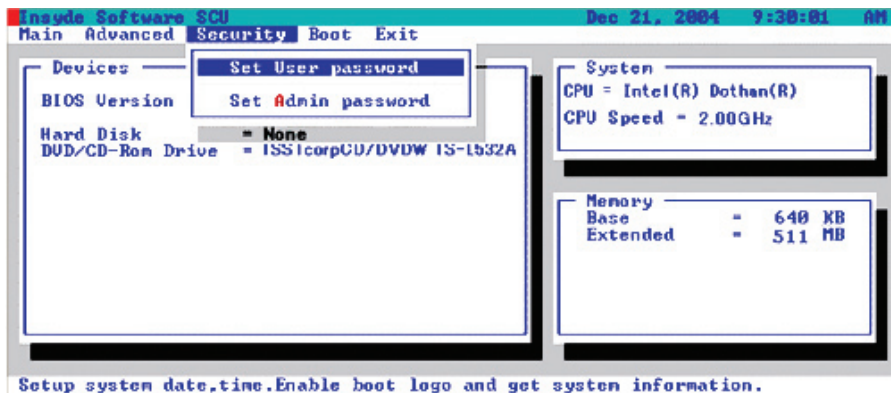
Insyde Software SCU Dec 21, 2004 9:30:01 AM

Main Advanced Security Boot Exit

Set User password

Set Admin password

Devices

BIOS Version

Hard Disk = None

DVD/CD-Rom Drive = TSSTcorpCD/DVDW TS-L532A

System

CPU = Intel(R) Dothan(R)

CPU Speed = 2.00GHz

Memory

Base = 640 KB

Extended = 511 MB

Setup system date,time.Enable boot logo and get system information.